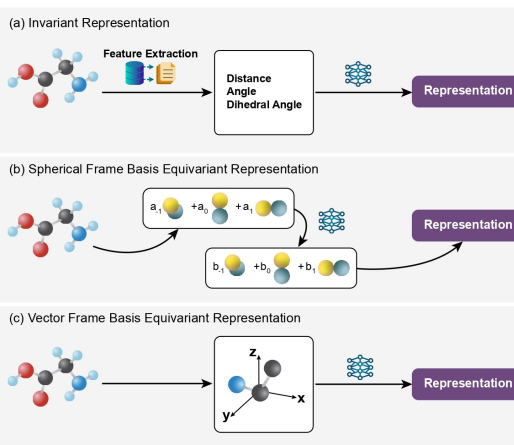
(a) Invariant Representation

Feature Extraction

Distance
Angle
Dihedral Angle

Representation

(b) Spherical Frame Basis Equivariant Representation

$a_{-1}$ $+a_0$ $+a_1$

$b_{-1}$ $+b_0$ $+b_1$

Representation

(c) Vector Frame Basis Equivariant Representation

z
y
x

Representation